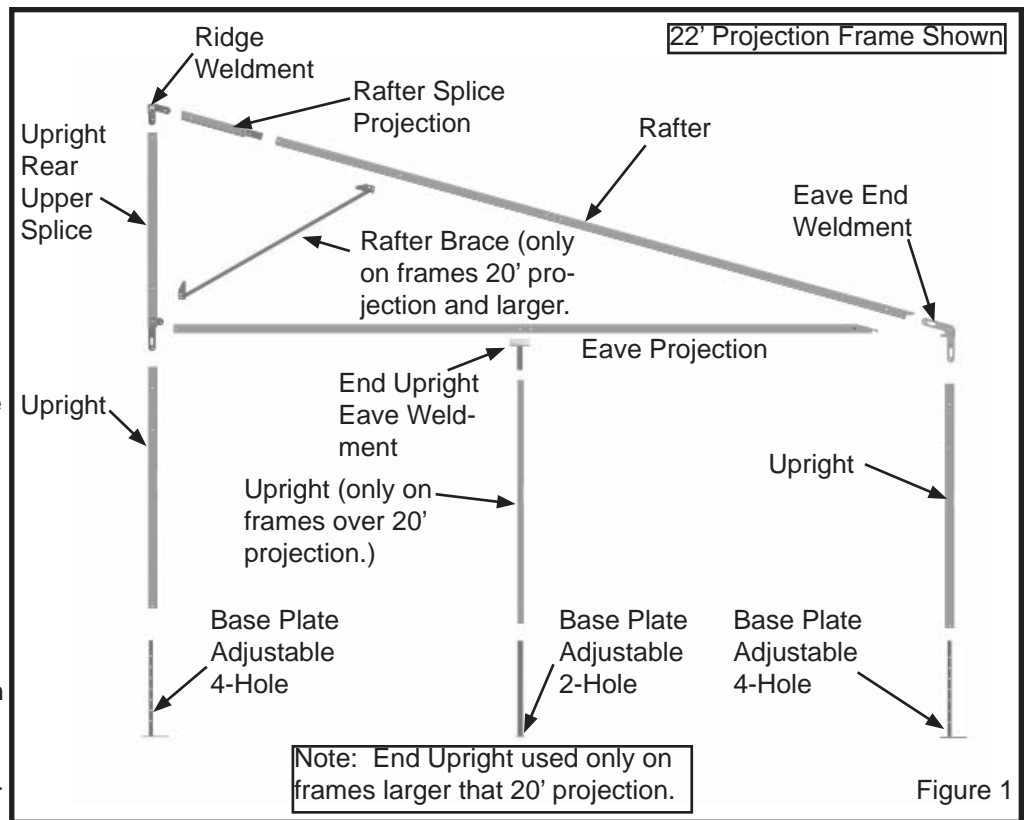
22' Projection Frame Shown

Ridge Weldment

Rafter Splice Projection

Rafter

Upright Rear Upper Splice

Eave End Weldment

Rafter Brace (only on frames 20' projection and larger.

Eave Projection

End Upright Eave Weldment

Upright

Upright

Upright (only on frames over 20' projection.)

Base Plate Adjustable 4-Hole

Base Plate Adjustable 2-Hole

Base Plate Adjustable 4-Hole

Note: End Upright used only on frames larger that 20' projection.

Figure 1